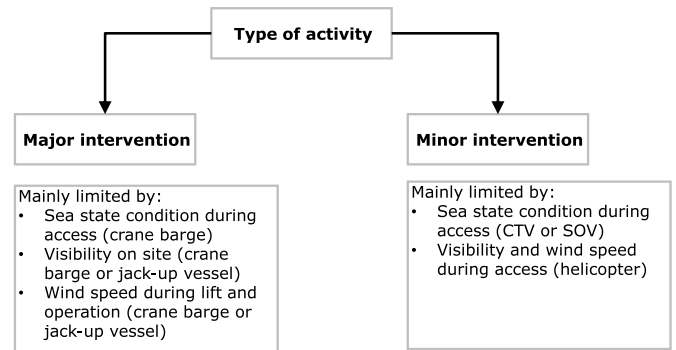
Type of activity

Major intervention

Mainly limited by:
- Sea state condition during access (crane barge)
- Visibility on site (crane barge or jack-up vessel)
- Wind speed during lift and operation (crane barge or jack-up vessel)

Minor intervention

Mainly limited by:
- Sea state condition during access (CTV or SOV)
- Visibility and wind speed during access (helicopter)